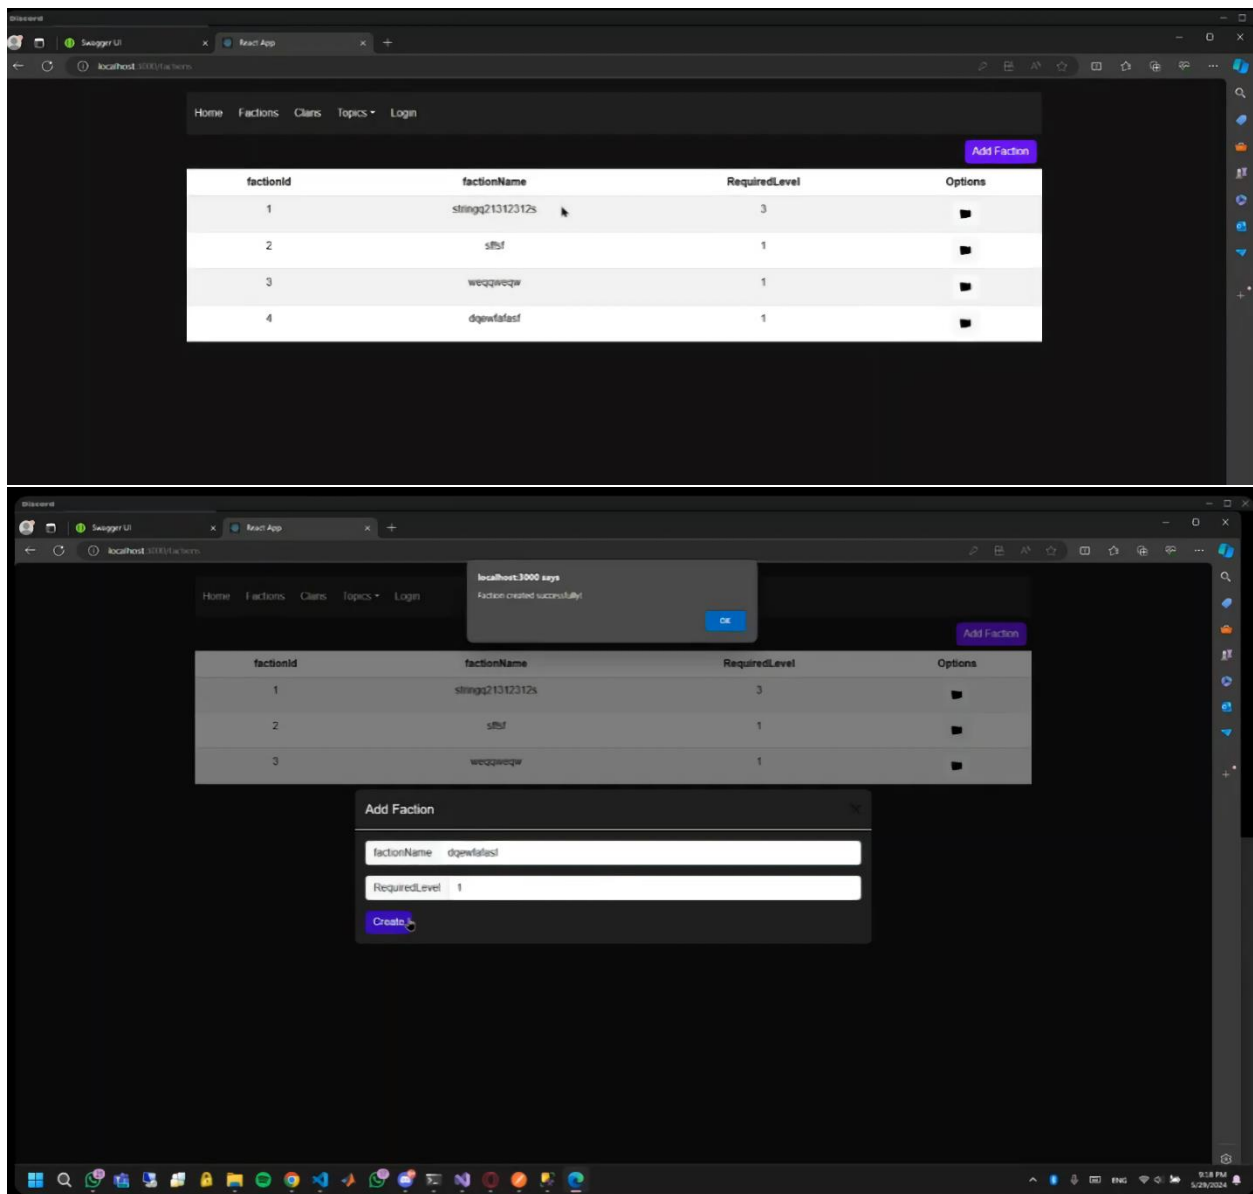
Discord

Swagger UI

React App

localhost:3000/factions

Home Factions Clans Topics Login

Add Faction

| factionId | factionName | RequiredLevel | Options |
|---|---|---|---|
| 1 | stringq21312312s | 3 | |
| 2 | sffsf | 1 | |
| 3 | weqqweqw | 1 | |
| 4 | dqewfafasf | 1 | |

Discord

Swagger UI

React App

localhost:3000/factions

localhost:3000 says

Faction created successfully!

OK

Home Factions Clans Topics Login

Add Faction

| factionId | factionName | RequiredLevel | Options |
|---|---|---|---|
| 1 | stringq21312312s | 3 | |
| 2 | sffsf | 1 | |
| 3 | weqqweqw | 1 | |

Add Faction

factionName dqewfafasf

RequiredLevel 1

Create

ENG

9:18 PM
5/29/2024